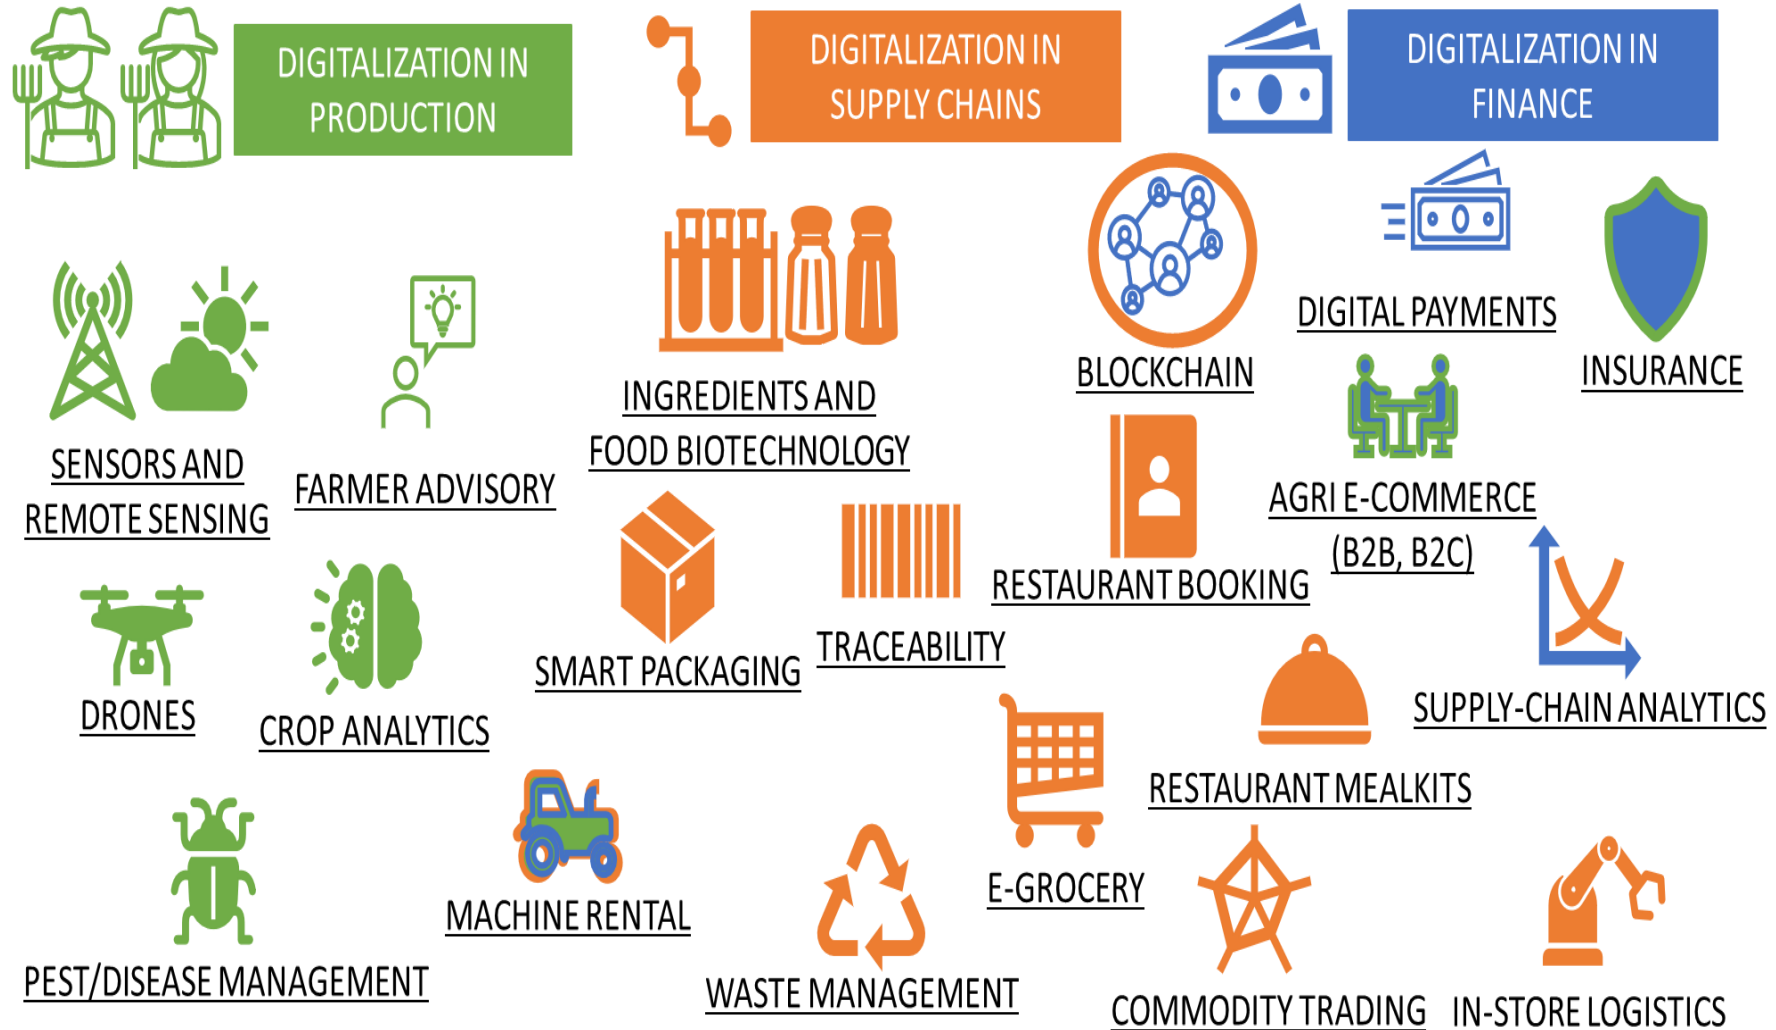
DIGITALIZATION IN PRODUCTION

DIGITALIZATION IN SUPPLY CHAINS

DIGITALIZATION IN FINANCE

SENSORS AND REMOTE SENSING

FARMER ADVISORY

INGREDIENTS AND FOOD BIOTECHNOLOGY

BLOCKCHAIN

DIGITAL PAYMENTS

INSURANCE

AGRI E-COMMERCE (B2B, B2C)

RESTAURANT BOOKING

SMART PACKAGING

TRACEABILITY

DRONES

CROP ANALYTICS

SUPPLY-CHAIN ANALYTICS

RESTAURANT MEALKITS

E-GROCERY

MACHINE RENTAL

PEST/DISEASE MANAGEMENT

WASTE MANAGEMENT

COMMODITY TRADING

IN-STORE LOGISTICS